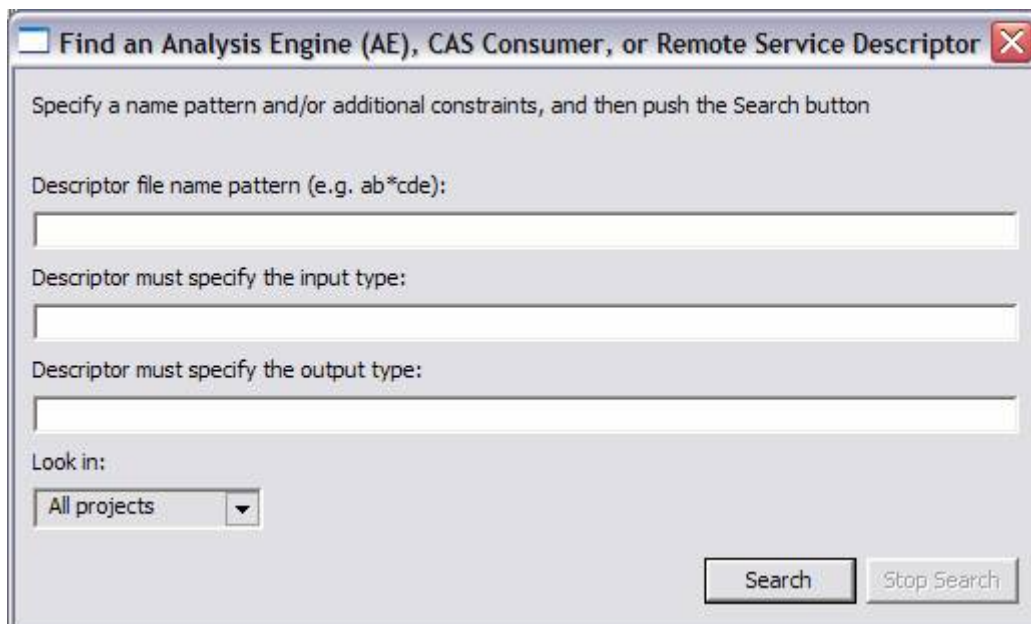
Find an Analysis Engine (AE), CAS Consumer, or Remote Service Descriptor

Specify a name pattern and/or additional constraints, and then push the Search button

Descriptor file name pattern (e.g. ab*cde):

Descriptor must specify the input type:

Descriptor must specify the output type:

Look in:

All projects

Search

Stop Search